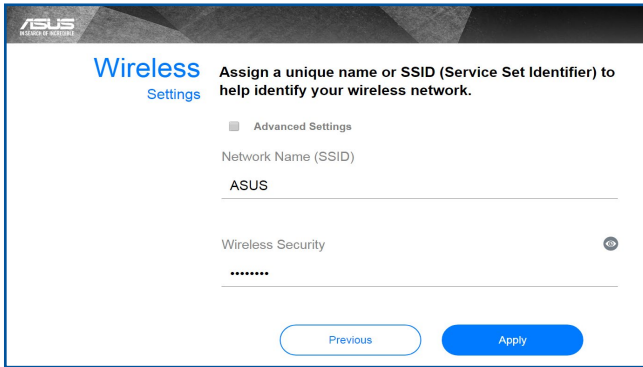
ASUS
IN SEARCH OF INCREDIBLE

Wireless
Settings

Assign a unique name or SSID (Service Set Identifier) to help identify your wireless network.

Advanced Settings

Network Name (SSID)

ASUS

Wireless Security

••••••••

Previous

Apply